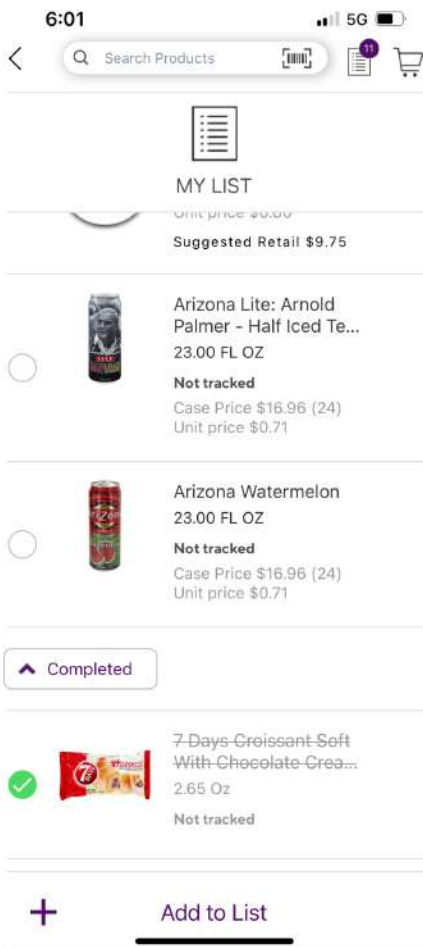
6:01

5G

Search Products

11

MY LIST

Unit price $0.80

Suggested Retail $9.75

Arizona Lite: Arnold Palmer - Half Iced Te...
23.00 FL OZ
Not tracked
Case Price $16.96 (24)
Unit price $0.71

Arizona Watermelon
23.00 FL OZ
Not tracked
Case Price $16.96 (24)
Unit price $0.71

Completed

7 Days Croissant Soft With Chocolate Crea...
2.65 Oz
Not tracked

+ Add to List